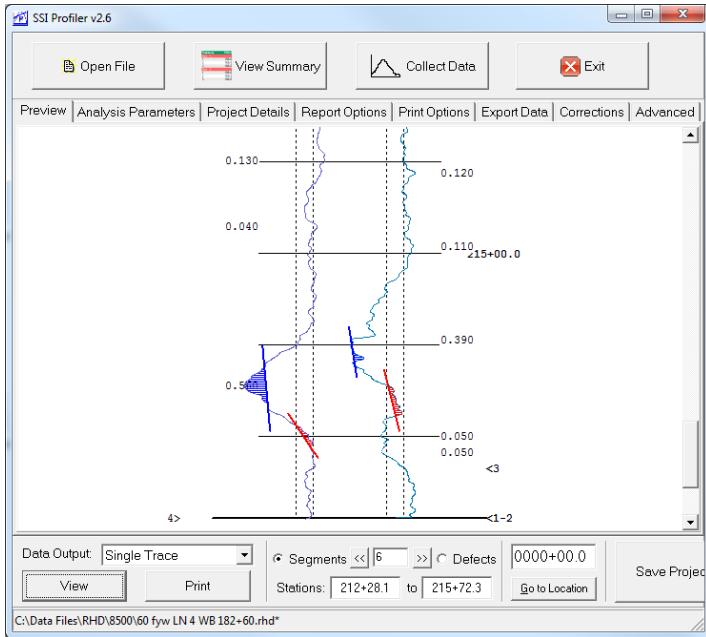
SSI Profiler v2.6

Open File
View Summary
Collect Data
Exit

Preview | Analysis Parameters | Project Details | Report Options | Print Options | Export Data | Corrections | Advanced

0.130
0.120
0.040
0.110
215+00.0
0.390
0.500
0.050
0.050
<3
4>
<1-2

Data Output: Single Trace
Segments << 6 >> Defects
0000+00.0
View
Print
Stations: 212+28.1 to 215+72.3
Go to Location
Save Projec

C:\Data Files\RHD\8500\60 fyw LN 4 WB 182+60.rhd*